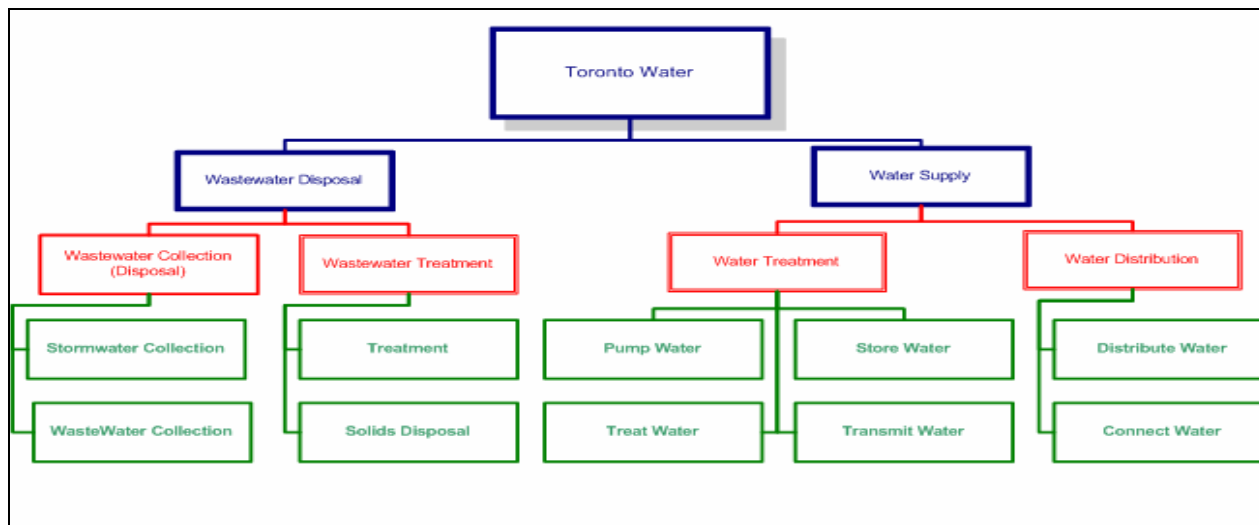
Toronto Water

Wastewater Disposal

Water Supply

Wastewater Collection (Disposal)

Wastewater Treatment

Water Treatment

Water Distribution

Stormwater Collection

WasteWater Collection

Treatment

Solids Disposal

Pump Water

Treat Water

Store Water

Transmit Water

Distribute Water

Connect Water